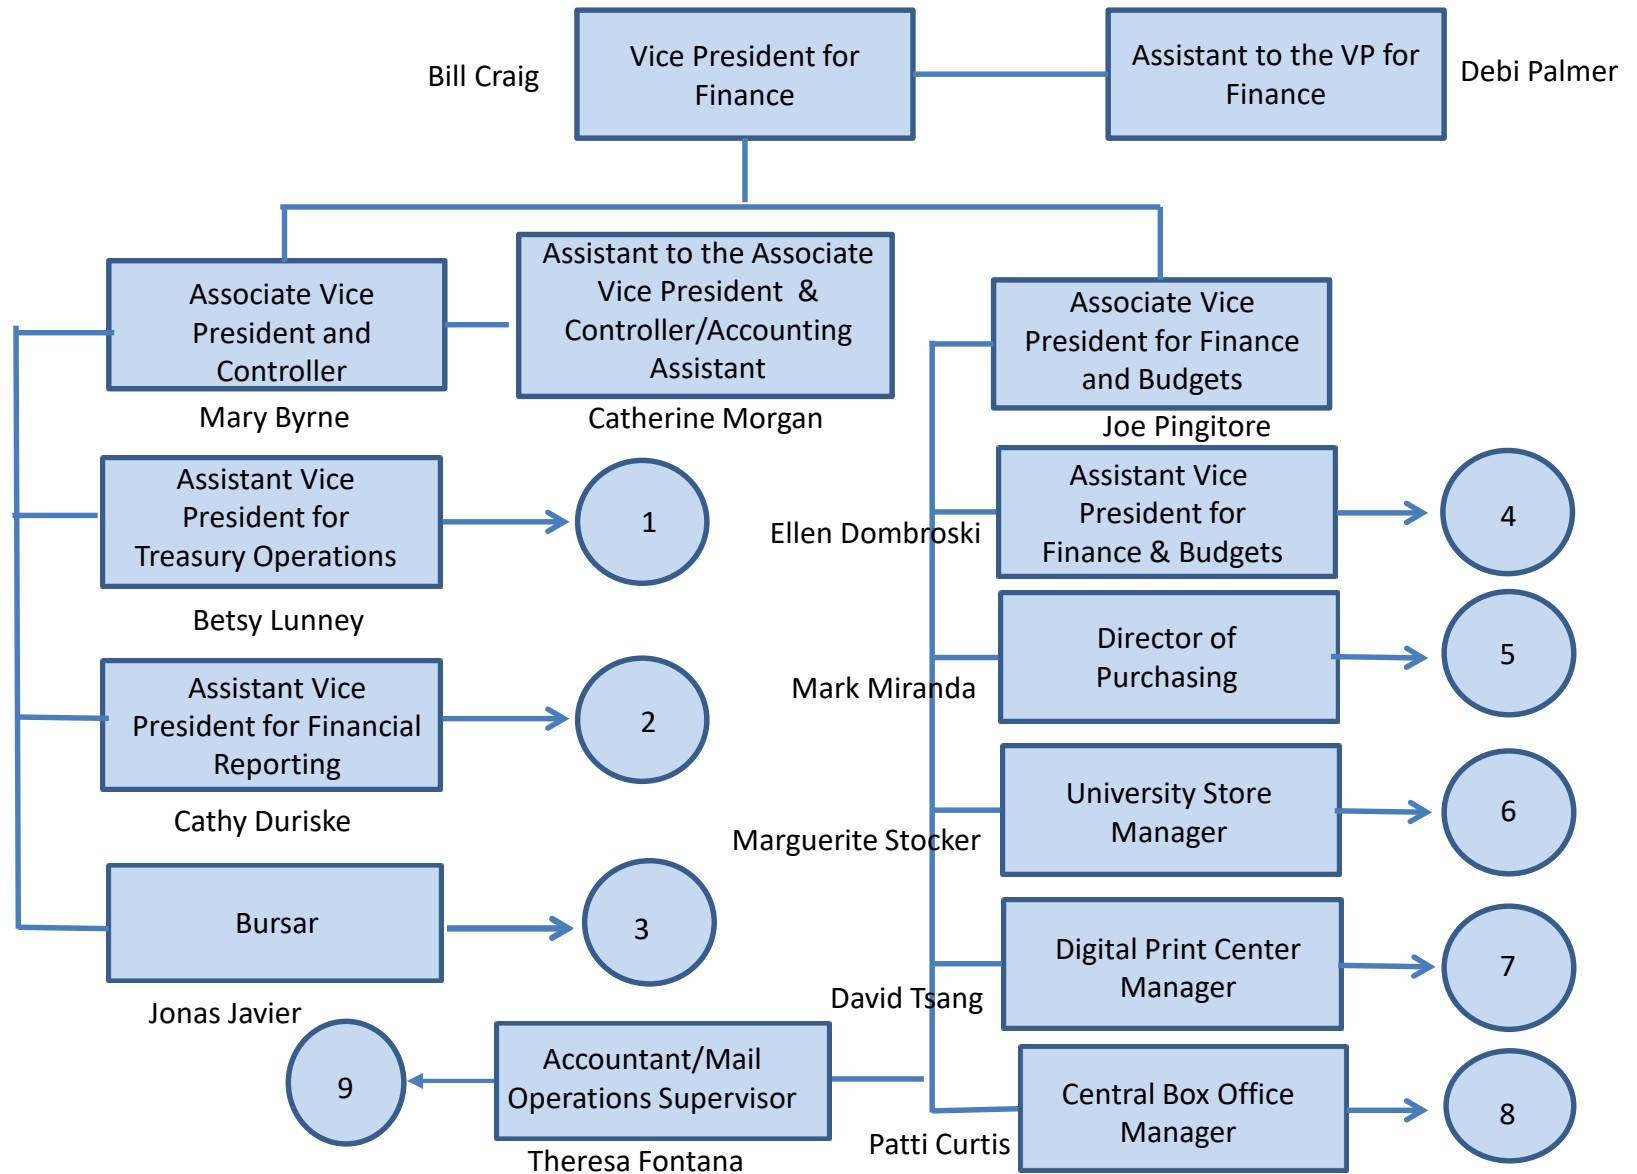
Bill Craig

Vice President for Finance

Assistant to the VP for Finance

Debi Palmer

Associate Vice President and Controller

Mary Byrne

Assistant to the Associate Vice President & Controller/Accounting Assistant

Catherine Morgan

Associate Vice President for Finance and Budgets

Joe Pingitore

Assistant Vice President for Treasury Operations

1

Betsy Lunney

Ellen Dombroski

Assistant Vice President for Finance & Budgets

4

Director of Purchasing

Mark Miranda

5

Assistant Vice President for Financial Reporting

2

Cathy Duriske

University Store Manager

Marguerite Stocker

6

Bursar

3

Jonas Javier

Digital Print Center Manager

David Tsang

7

9

Accountant/Mail Operations Supervisor

Theresa Fontana

Central Box Office Manager

Patti Curtis

8